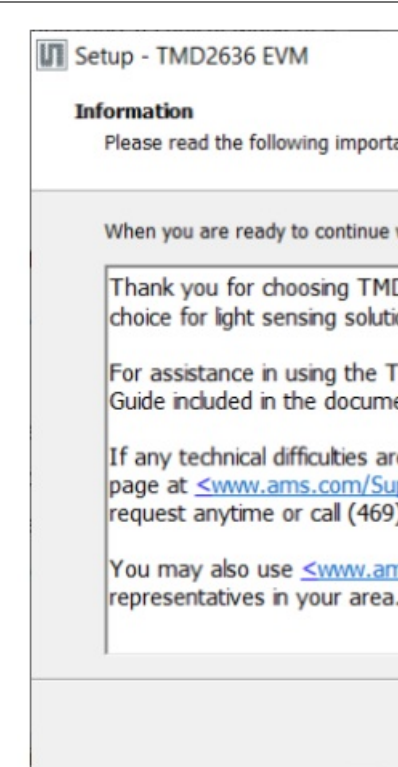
Setup - TMD2636 EVM

Information

Please read the following importa

When you are ready to continue

Thank you for choosing TMD choice for light sensing soluti

For assistance in using the T Guide included in the docume

If any technical difficulties ar page at <www.ams.com/Su request anytime or call (469)

You may also use <www.am representatives in your area.